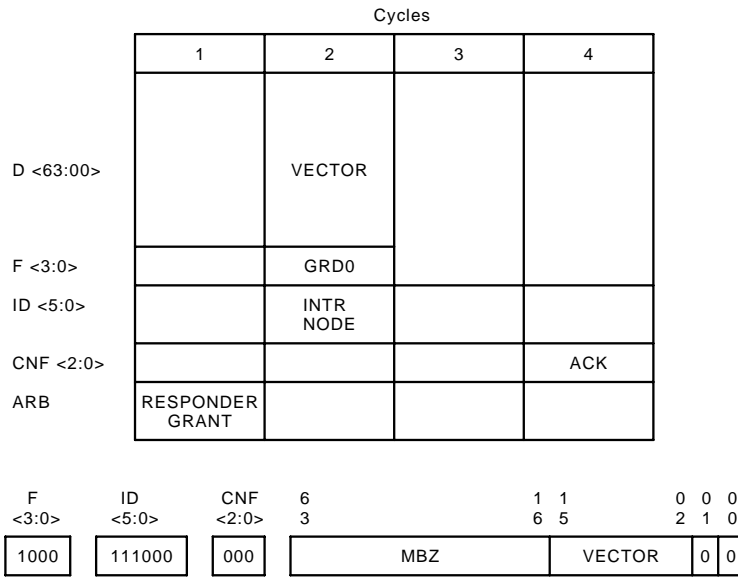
Cycles

| | 1 | 2 | 3 | 4 |
|---|---|---|---|---|
| D <63:00> | | VECTOR | | |
| F <3:0> | | GRD0 | | |
| ID <5:0> | | INTR NODE | | |
| CNF <2:0> | | | | ACK |
| ARB | RESPONDER GRANT | | | |

F <3:0>
1000

ID <5:0>
111000

CNF <2:0>
000

| 63 | 16 15 | 02 01 00 |
|---|---|---|
| MBZ | VECTOR | 0 0 |